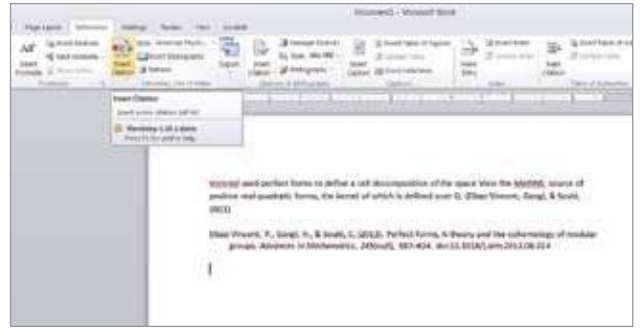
Document1 - Microsoft Word

Page Layout References Mailings Review View Acrobat

Insert Citation

Insert Citation

Mendeley Cite-O-Matic

Voronoi used perfect forms to define a cell decomposition of the space Vn in the MathML source of positive real quadratic forms, the kernel of which is defined over Q. (Elbaz-Vincent, Gangl, & Soulé, 2013)

Elbaz-Vincent, P., Gangl, H., & Soulé, C. (2013). Perfect forms, K-theory and the cohomology of modular groups. Advances in Mathematics, 245(null), 587-624. doi:10.1016/j.aim.2013.06.014

|